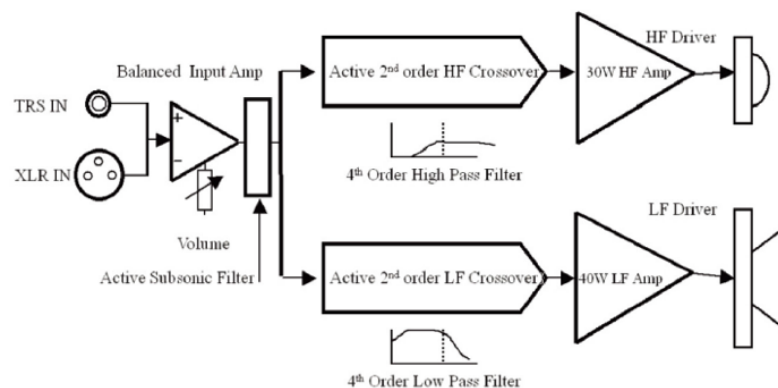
Balanced Input Amp

TRS IN

XLR IN

+

−

Volume

Active Subsonic Filter

Active 2$^{nd}$ order HF Crossover

4$^{th}$ Order High Pass Filter

30W HF Amp

HF Driver

Active 2$^{nd}$ order LF Crossover

4$^{th}$ Order Low Pass Filter

40W LF Amp

LF Driver